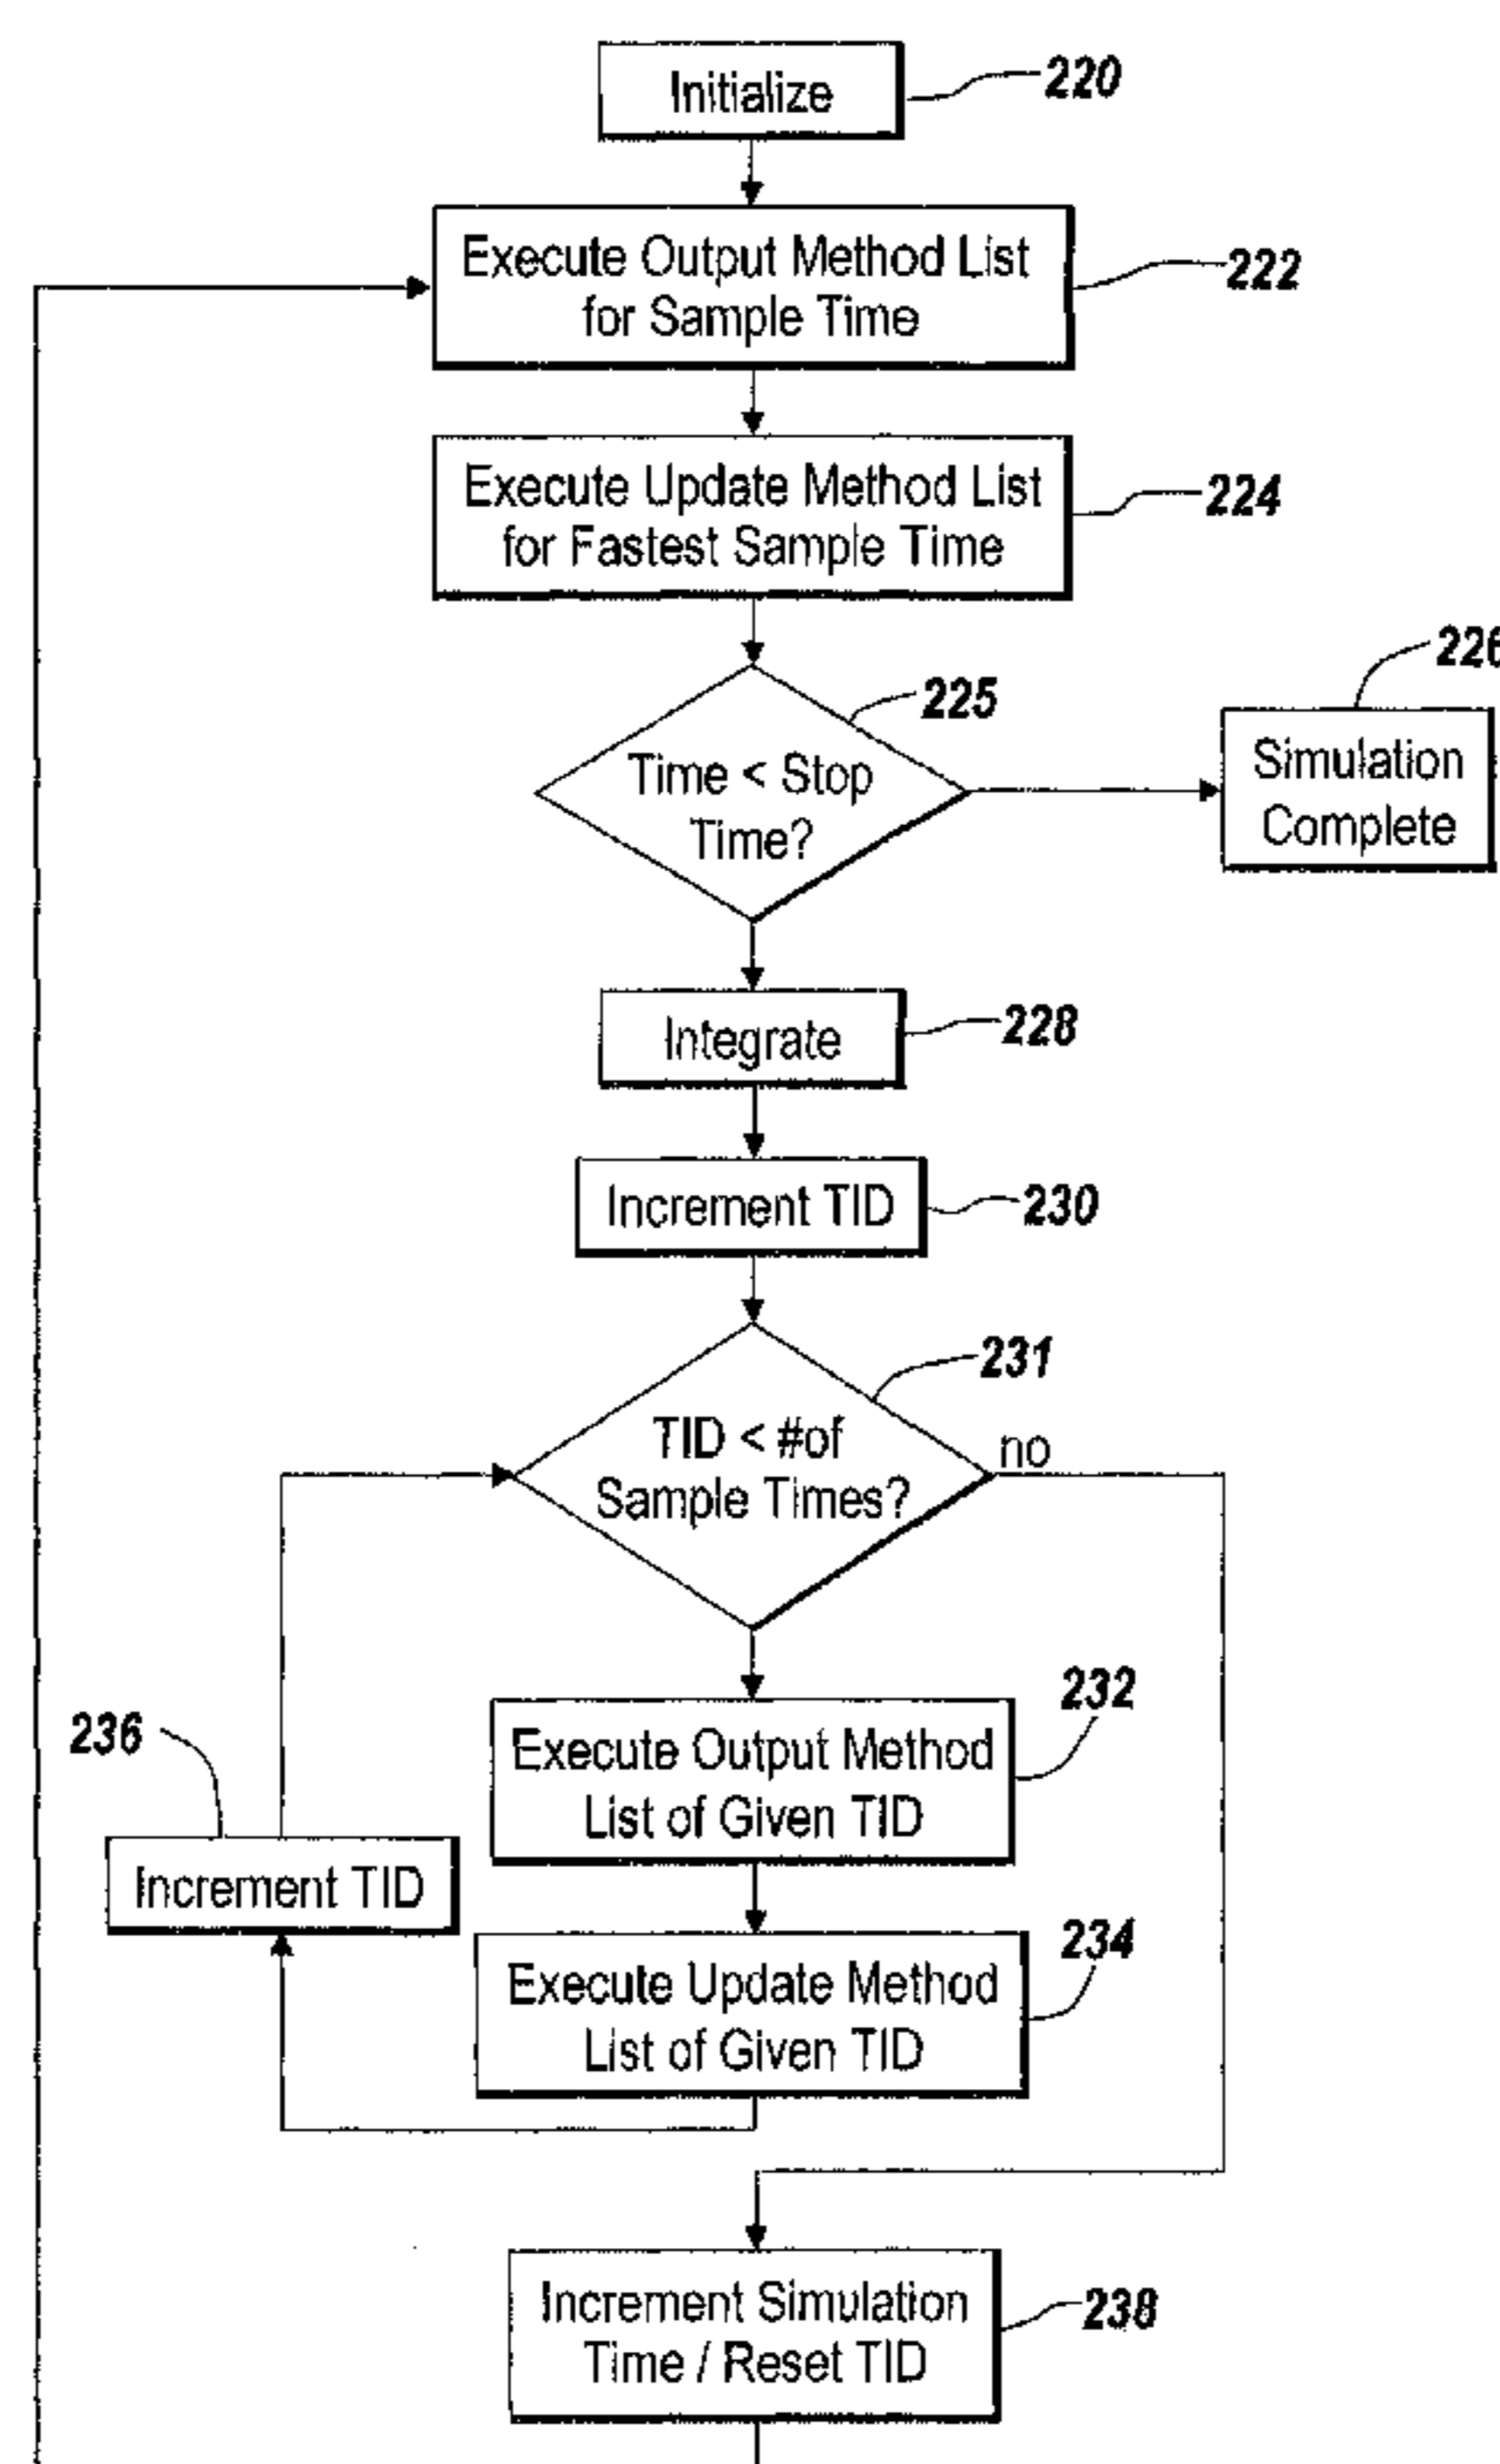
Initialize 220

Execute Output Method List for Sample Time 222

Execute Update Method List for Fastest Sample Time 224

Time < Stop Time? 225

226

Simulation Complete

Integrate 228

Increment TID 230

TID < #of Sample Times? 231

no

Execute Output Method List of Given TID 232

236

Increment TID

Execute Update Method List of Given TID 234

Increment Simulation Time / Reset TID 238